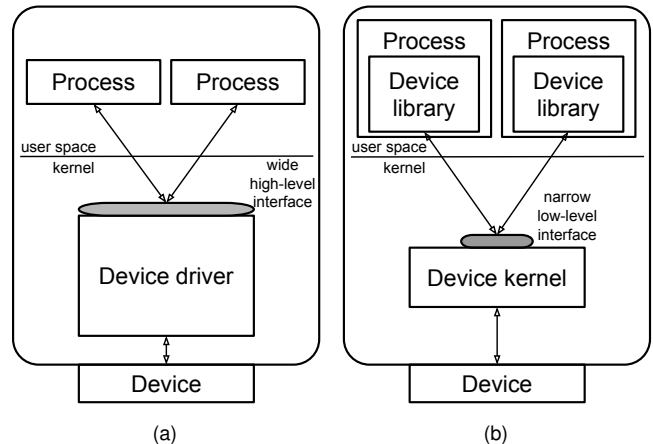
Process

Process

user space

kernel

wide high-level interface

Device driver

Device

(a)

Process

Device library

Process

Device library

user space

kernel

narrow low-level interface

Device kernel

Device

(b)